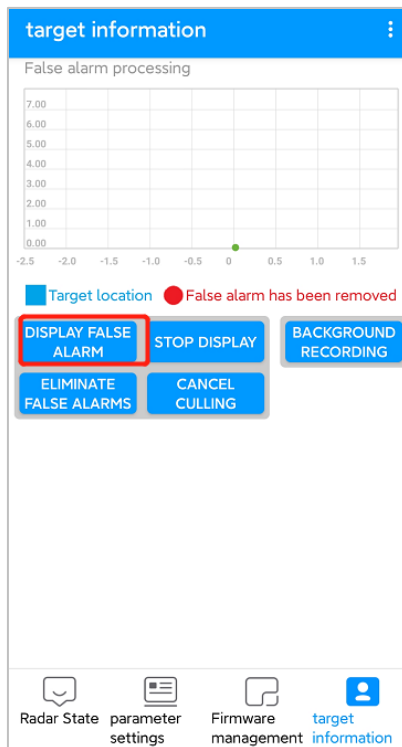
target information

False alarm processing

7.00
6.00
5.00
4.00
3.00
2.00
1.00
0.00
-2.5 -2.0 -1.5 -1.0 -0.5 0 0.5 1.0 1.5

Target location  False alarm has been removed

DISPLAY FALSE ALARM
STOP DISPLAY
BACKGROUND RECORDING
ELIMINATE FALSE ALARMS
CANCEL CULLING

Radar State
parameter settings
Firmware management
target information